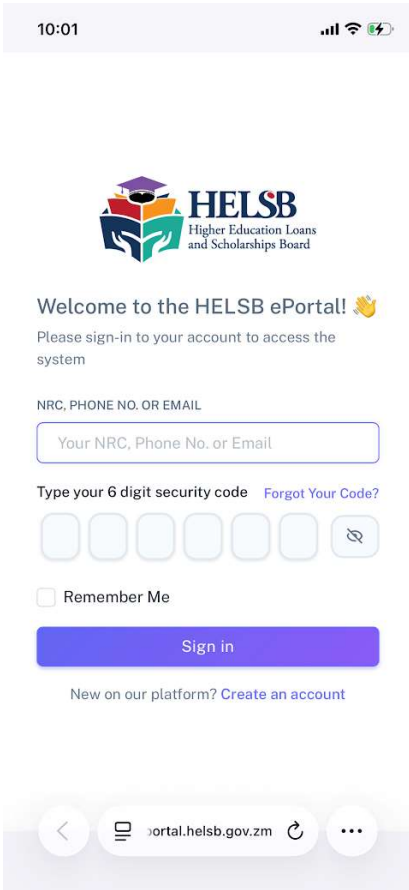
10:01

HELSB
Higher Education Loans and Scholarships Board

Welcome to the HELSB ePortal! 👋

Please sign-in to your account to access the system

NRC, PHONE NO. OR EMAIL

Your NRC, Phone No. or Email

Type your 6 digit security code

Forgot Your Code?

Remember Me

Sign in

New on our platform? Create an account

portal.helsb.gov.zm